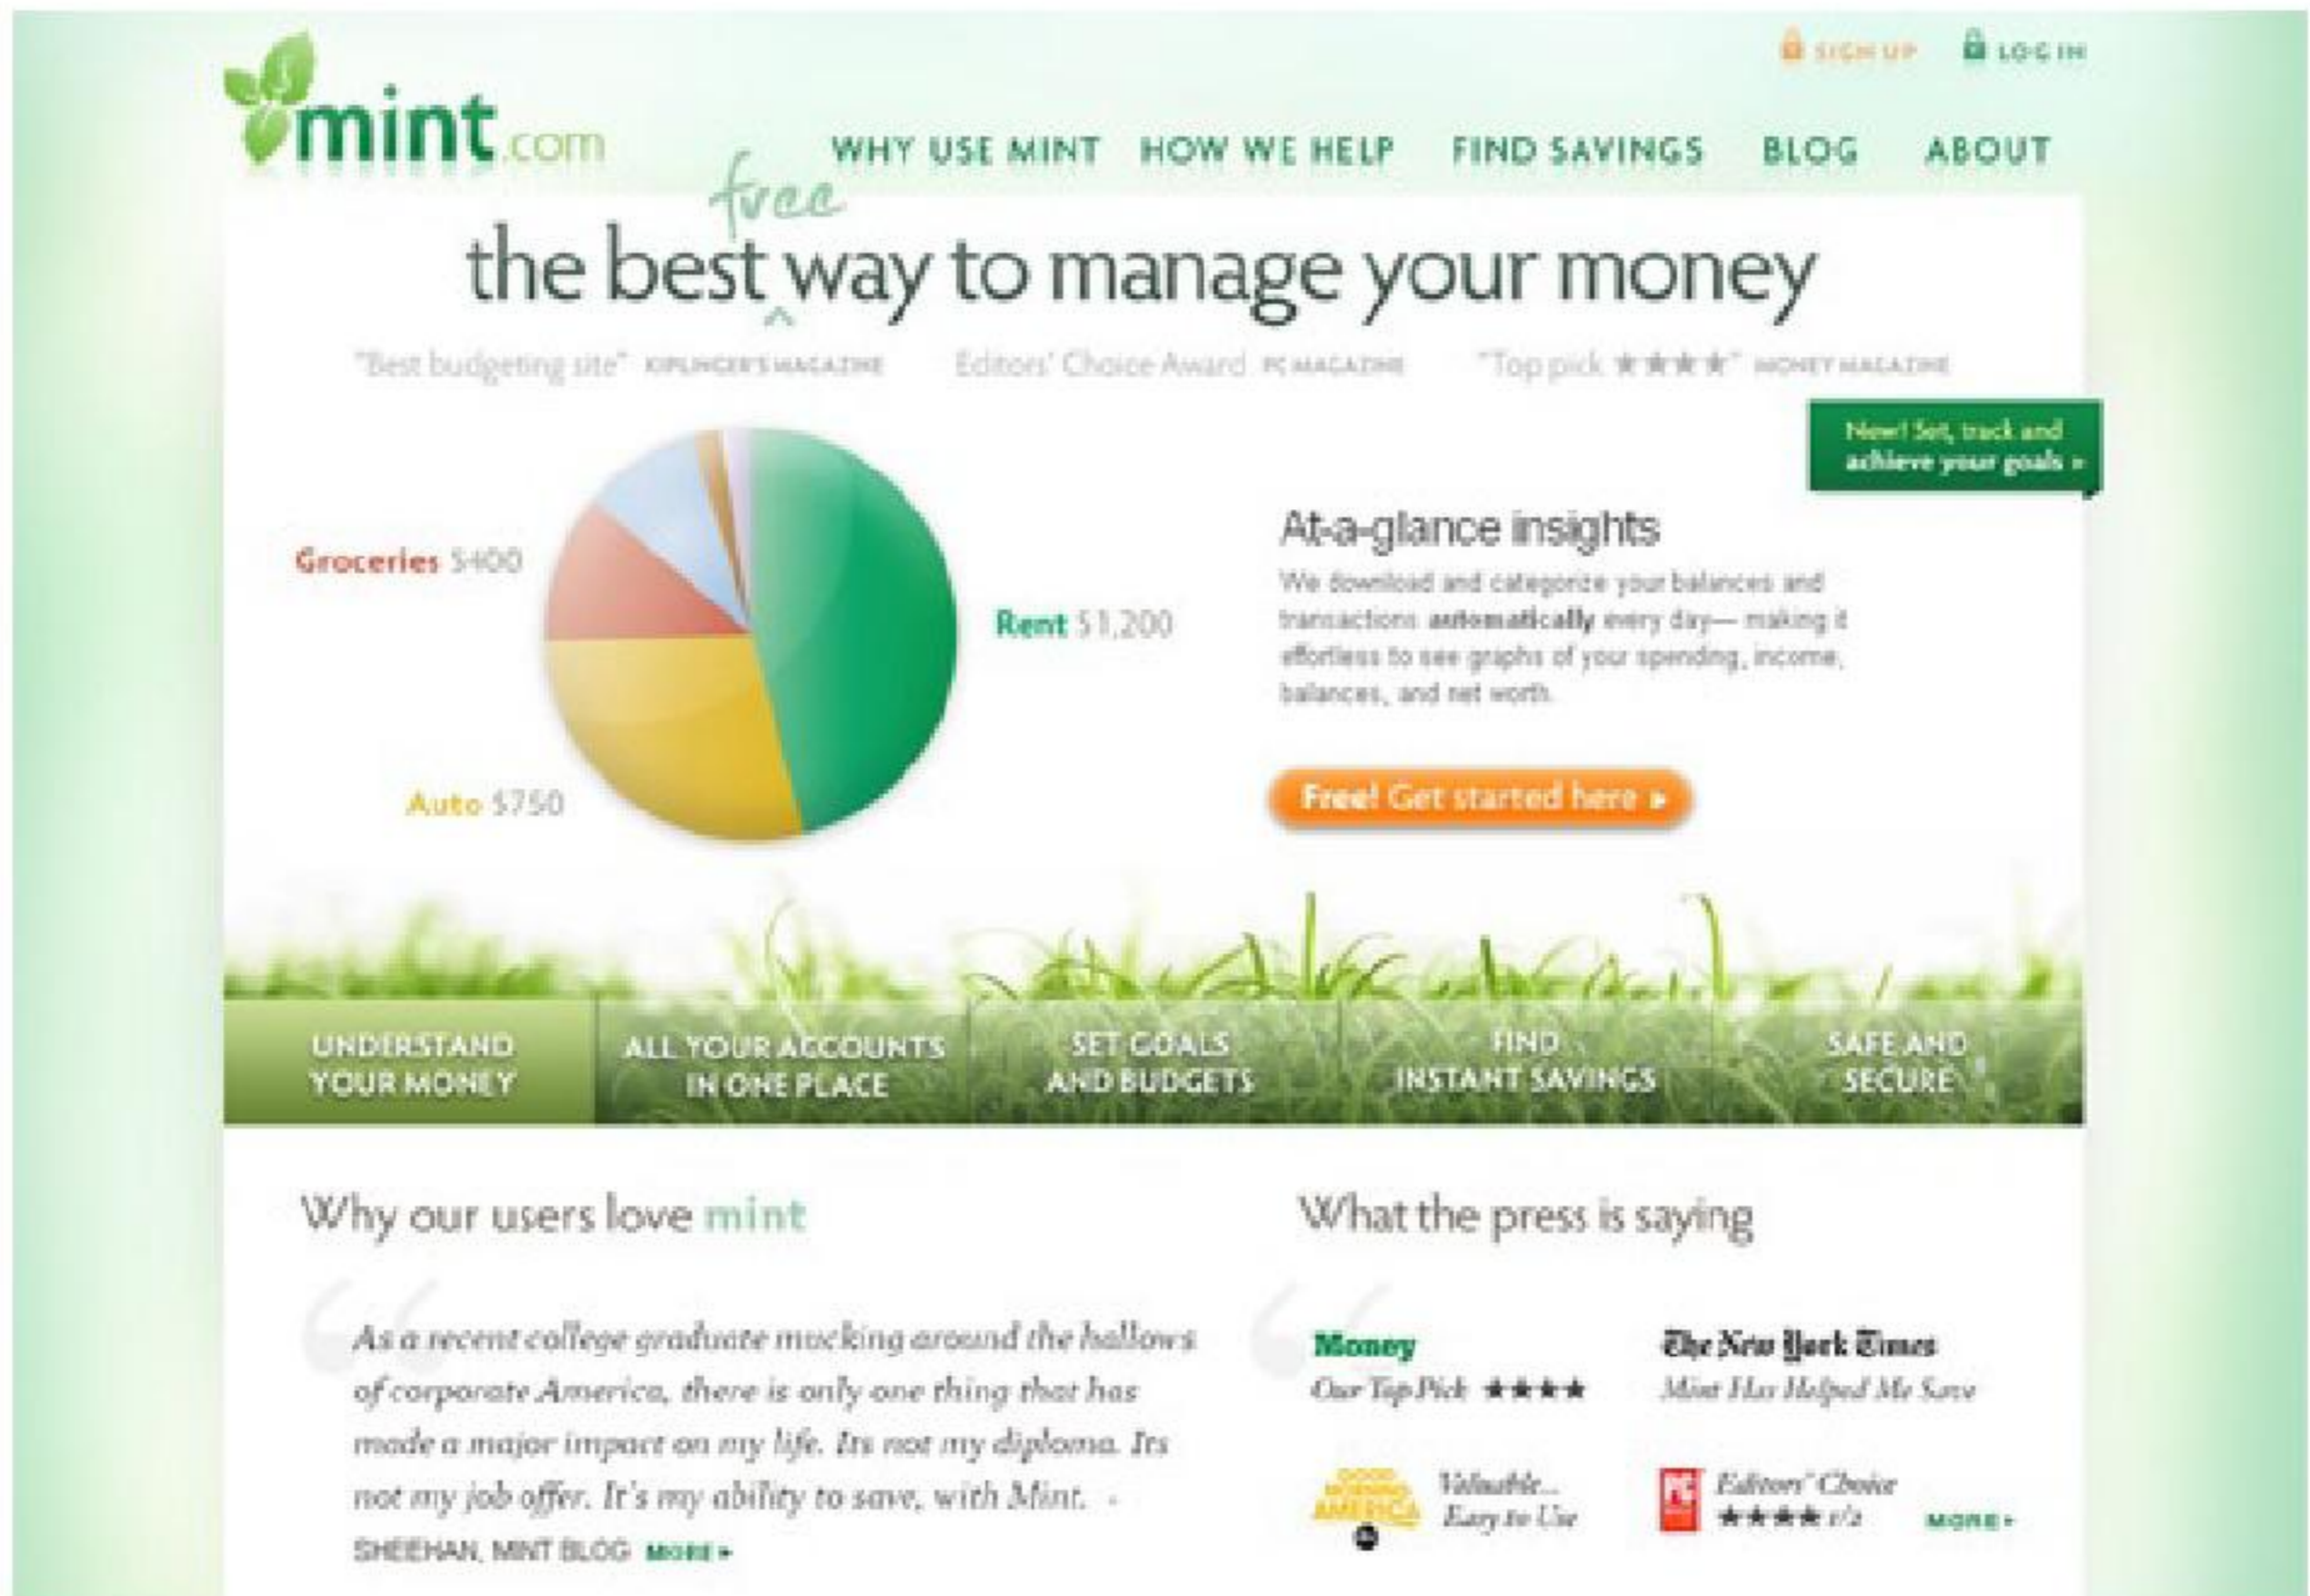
SIGN UP LOG IN

mint.com

WHY USE MINT HOW WE HELP FIND SAVINGS BLOG ABOUT

free
the best way to manage your money

"Best budgeting site" KIPLINGER'S MAGAZINE Editors' Choice Award PC MAGAZINE "Top pick ★★★★" MONEY MAGAZINE

New! Set, track and achieve your goals »

Groceries $400
Rent $1,200
Auto $750

At-a-glance insights
We download and categorize your balances and transactions **automatically** every day— making it effortless to see graphs of your spending, income, balances, and net worth.

Free! Get started here »

UNDERSTAND YOUR MONEY
ALL YOUR ACCOUNTS IN ONE PLACE
SET GOALS AND BUDGETS
FIND INSTANT SAVINGS
SAFE AND SECURE

Why our users love mint

As a recent college graduate mucking around the hallows of corporate America, there is only one thing that has made a major impact on my life. Its not my diploma. Its not my job offer. It's my ability to save, with Mint. - SHEEHAN, MINT BLOG MORE »

What the press is saying

Money
Our Top Pick ★★★★

The New York Times
Mint Has Helped Me Save

GOOD MORNING AMERICA
Valuable... Easy to Use

PC
Editors' Choice
★★★★ 1/2

MORE »